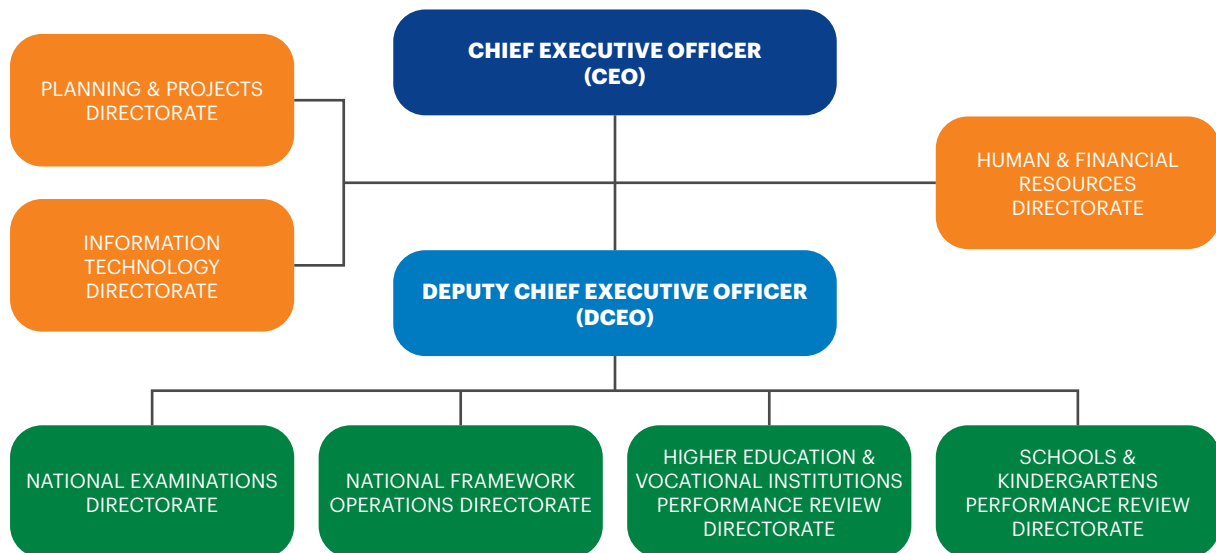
CHIEF EXECUTIVE OFFICER (CEO)

PLANNING & PROJECTS DIRECTORATE

INFORMATION TECHNOLOGY DIRECTORATE

HUMAN & FINANCIAL RESOURCES DIRECTORATE

DEPUTY CHIEF EXECUTIVE OFFICER (DCEO)

NATIONAL EXAMINATIONS DIRECTORATE

NATIONAL FRAMEWORK OPERATIONS DIRECTORATE

HIGHER EDUCATION & VOCATIONAL INSTITUTIONS PERFORMANCE REVIEW DIRECTORATE

SCHOOLS & KINDERGARTENS PERFORMANCE REVIEW DIRECTORATE